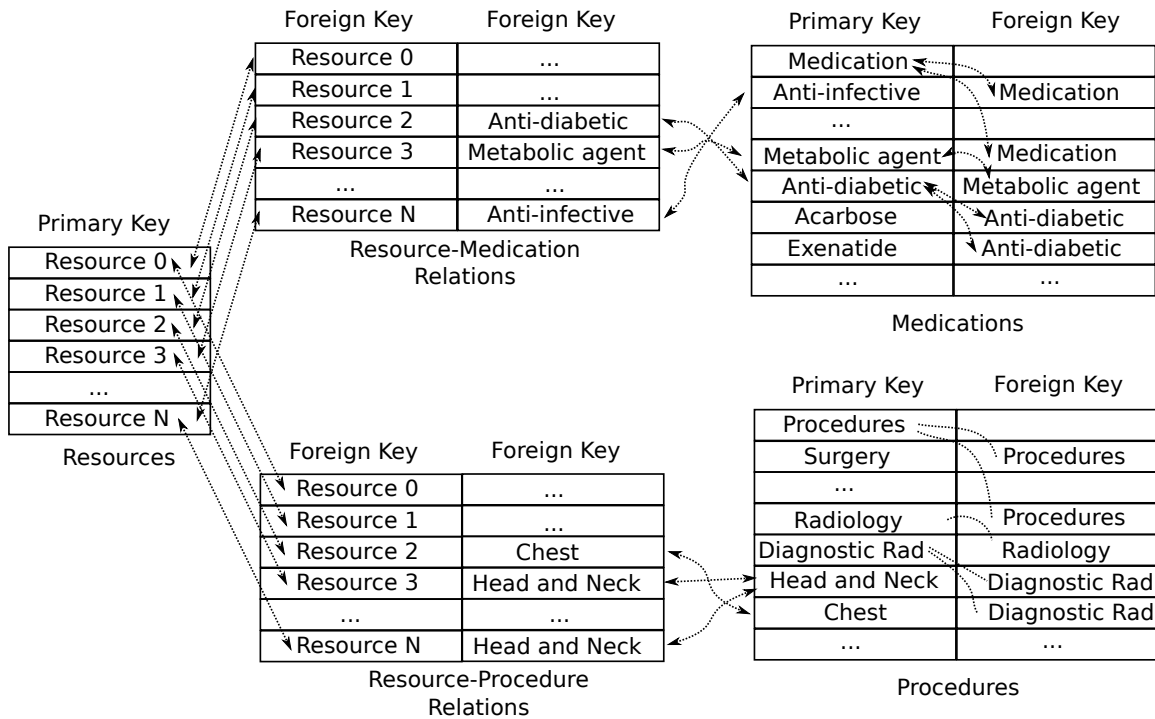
Primary Key

| Resource 0 |
|---|
| Resource 1 |
| Resource 2 |
| Resource 3 |
| ... |
| Resource N |

Resources

| Foreign Key | Foreign Key |
|---|---|
| Resource 0 | ... |
| Resource 1 | ... |
| Resource 2 | Anti-diabetic |
| Resource 3 | Metabolic agent |
| ... | ... |
| Resource N | Anti-infective |

Resource-Medication Relations

| Primary Key | Foreign Key |
|---|---|
| Medication | |
| Anti-infective | Medication |
| ... | |
| Metabolic agent | Medication |
| Anti-diabetic | Metabolic agent |
| Acarbose | Anti-diabetic |
| Exenatide | Anti-diabetic |
| ... | ... |

Medications

| Foreign Key | Foreign Key |
|---|---|
| Resource 0 | ... |
| Resource 1 | ... |
| Resource 2 | Chest |
| Resource 3 | Head and Neck |
| ... | ... |
| Resource N | Head and Neck |

Resource-Procedure Relations

| Primary Key | Foreign Key |
|---|---|
| Procedures | |
| Surgery | Procedures |
| ... | |
| Radiology | Procedures |
| Diagnostic Rad | Radiology |
| Head and Neck | Diagnostic Rad |
| Chest | Diagnostic Rad |
| ... | ... |

Procedures